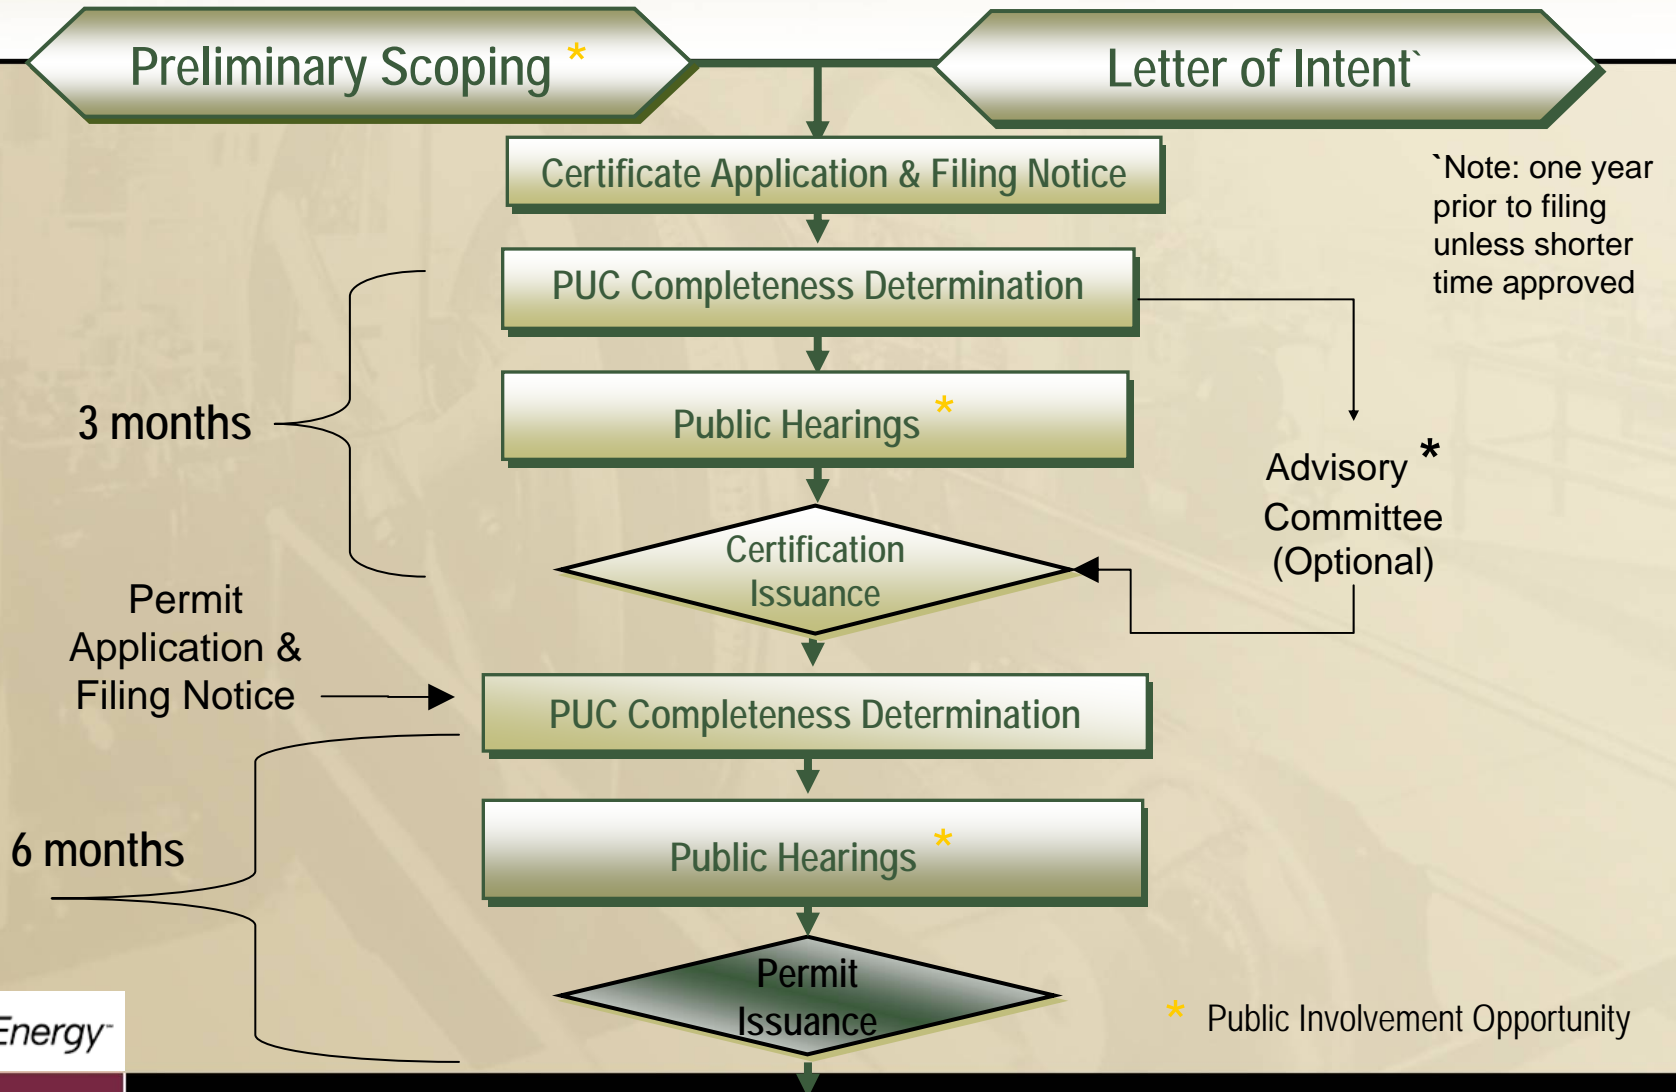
Preliminary Scoping *

Letter of Intent`

Certificate Application & Filing Notice

`Note: one year prior to filing unless shorter time approved

PUC Completeness Determination

3 months

Public Hearings *

Advisory * Committee (Optional)

Certification Issuance

Permit Application & Filing Notice

PUC Completeness Determination

6 months

Public Hearings *

Permit Issuance

* Public Involvement Opportunity

Energy